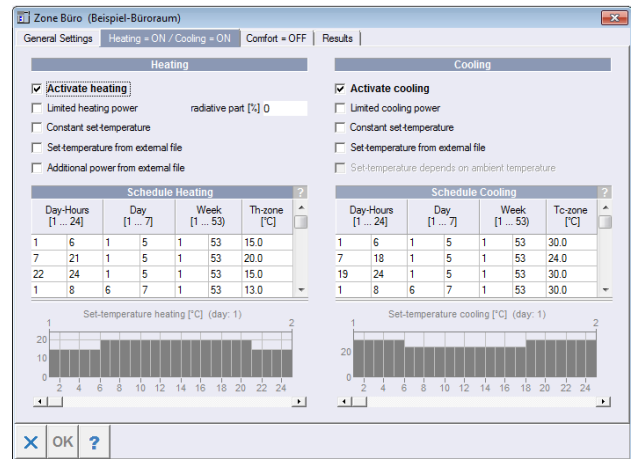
Zone Büro (Beispiel-Büroraum)

General Settings | Heating = ON / Cooling = ON | Comfort = OFF | Results

Heating

☑ Activate heating
☐ Limited heating power radiative part [%] 0
☐ Constant set-temperature
☐ Set-temperature from external file
☐ Additional power from external file

Schedule Heating ?

| Day-Hours [1 ... 24] | | Day [1 ... 7] | | Week [1 ... 53] | | Th-zone [°C] |
|---|---|---|---|---|---|---|
| 1 | 6 | 1 | 5 | 1 | 53 | 15.0 |
| 7 | 21 | 1 | 5 | 1 | 53 | 20.0 |
| 22 | 24 | 1 | 5 | 1 | 53 | 15.0 |
| 1 | 8 | 6 | 7 | 1 | 53 | 13.0 |

Set-temperature heating [°C] (day: 1)

1 2
20
10
0
2 4 6 8 10 12 14 16 18 20 22 24

Cooling

☑ Activate cooling
☐ Limited cooling power
☐ Constant set-temperature
☐ Set-temperature from external file
☐ Set-temperature depends on ambient temperature

Schedule Cooling ?

| Day-Hours [1 ... 24] | | Day [1 ... 7] | | Week [1 ... 53] | | Tc-zone [°C] |
|---|---|---|---|---|---|---|
| 1 | 6 | 1 | 5 | 1 | 53 | 30.0 |
| 7 | 18 | 1 | 5 | 1 | 53 | 24.0 |
| 19 | 24 | 1 | 5 | 1 | 53 | 30.0 |
| 1 | 8 | 6 | 7 | 1 | 53 | 30.0 |

Set-temperature cooling [°C] (day: 1)

1 2
20
0
2 4 6 8 10 12 14 16 18 20 22 24

OK ?